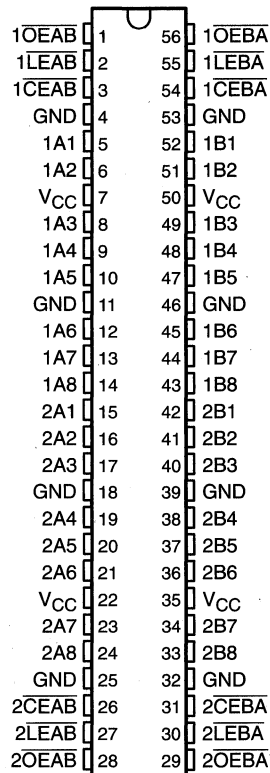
$1\overline{OEAB}$ 1
$1\overline{LEAB}$ 2
$1\overline{CEAB}$ 3
GND 4
1A1 5
1A2 6
$V_{CC}$ 7
1A3 8
1A4 9
1A5 10
GND 11
1A6 12
1A7 13
1A8 14
2A1 15
2A2 16
2A3 17
GND 18
2A4 19
2A5 20
2A6 21
$V_{CC}$ 22
2A7 23
2A8 24
GND 25
$2\overline{CEAB}$ 26
$2\overline{LEAB}$ 27
$2\overline{OEAB}$ 28

56 $1\overline{OEBA}$
55 $1\overline{LEBA}$
54 $1\overline{CEBA}$
53 GND
52 1B1
51 1B2
50 $V_{CC}$
49 1B3
48 1B4
47 1B5
46 GND
45 1B6
44 1B7
43 1B8
42 2B1
41 2B2
40 2B3
39 GND
38 2B4
37 2B5
36 2B6
35 $V_{CC}$
34 2B7
33 2B8
32 GND
31 $2\overline{CEBA}$
30 $2\overline{LEBA}$
29 $2\overline{OEBA}$